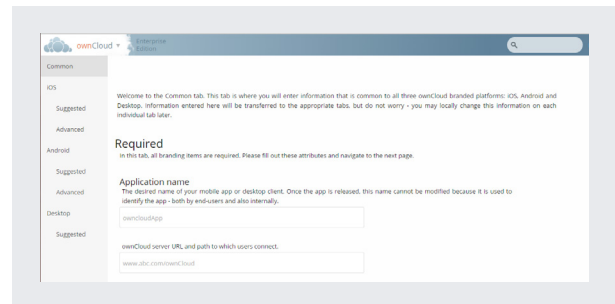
ownCloud ▾ Enterprise Edition

Common

iOS

Suggested

Advanced

Android

Suggested

Advanced

Desktop

Suggested

Welcome to the Common tab. This tab is where you will enter information that is common to all three ownCloud branded platforms: iOS, Android and Desktop. Information entered here will be transferred to the appropriate tabs, but do not worry - you may locally change this information on each individual tab later.

Required

In this tab, all branding items are required. Please fill out these attributes and navigate to the next page.

Application name

The desired name of your mobile app or desktop client. Once the app is released, this name cannot be modified because it is used to identify the app - both by end-users and also internally.

ownCloudApp

ownCloud server URL and path to which users connect.

www.abc.com/ownCloud